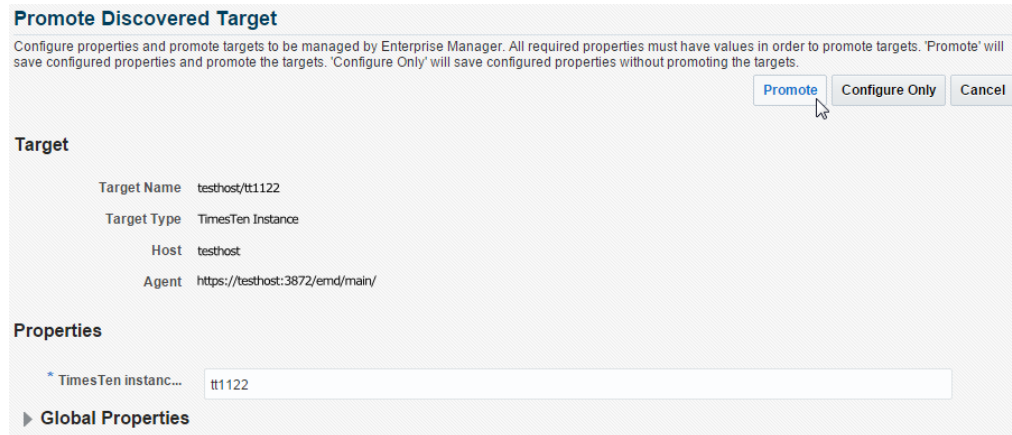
Promote Discovered Target

Configure properties and promote targets to be managed by Enterprise Manager. All required properties must have values in order to promote targets. 'Promote' will save configured properties and promote the targets. 'Configure Only' will save configured properties without promoting the targets.

Promote Configure Only Cancel

Target

Target Name testhost/tt1122

Target Type TimesTen Instance

Host testhost

Agent https://testhost:3872/emd/main/

Properties

* TimesTen instanc... tt1122

Global Properties